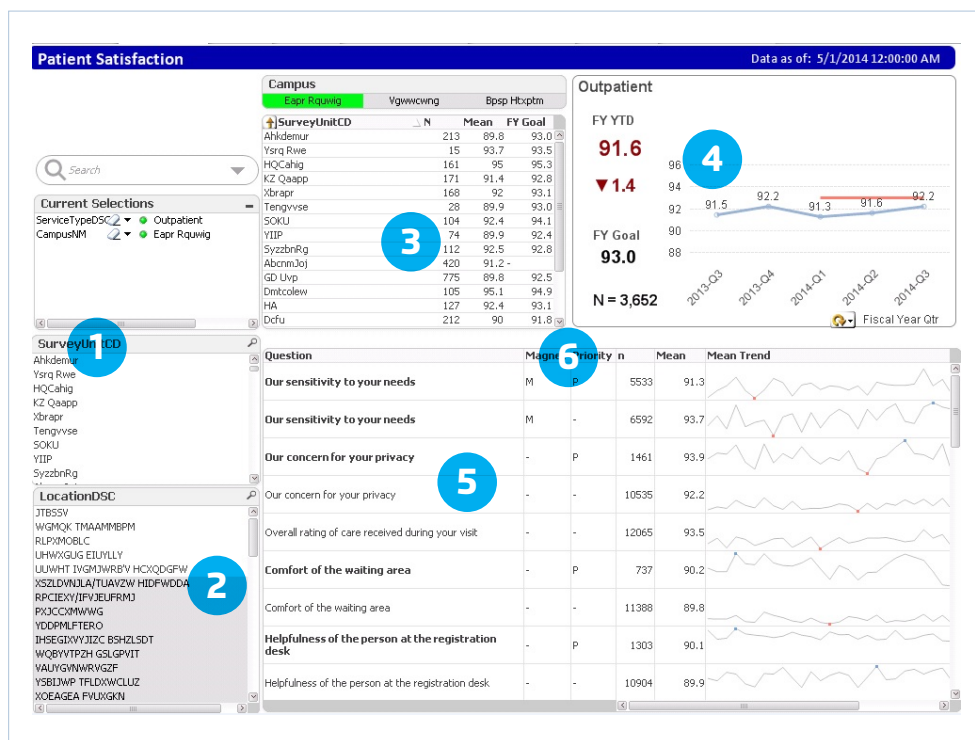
Patient Satisfaction

Data as of: 5/1/2014 12:00:00 AM

Search

Current Selections

ServiceTypeDSC Outpatient
CampusNM Eapr Rquwig

1

SurveyUnitCD

Ahkdemur
Ysrq Rwe
HQCahig
KZ Qaapp
Xbrapr
Tengvvse
SOKU
YIIP
SyzzbnRg

LocationDSC

JTBSSV
WGMQK TMAAMMBPM
RLPXMOBLC
UHWXGUG EIUYLLY
UUWHT IVGMJWRB'V HCXQDGFW
XSZLDVNJLA/TUAVZW HIDFWDDA
RPCIEXY/IFVJEUFRMJ
PXJCCXMWWG
YDDPMLFTERO
IHSEGIXVYJIZC BSHZLSDT
WQBYVTPZH GSLGPVIT
VAUYGVNWRVGZF
YSBIJWP TFLDXWCLUZ
XOEAGEA FVUXGKN

2

Campus

Eapr Rquwig | Vgwwcwng | Bpsp Htxptm

| SurveyUnitCD | N | Mean | FY Goal |
|---|---|---|---|
| Ahkdemur | 213 | 89.8 | 93.0 |
| Ysrq Rwe | 15 | 93.7 | 93.5 |
| HQCahig | 161 | 95 | 95.3 |
| KZ Qaapp | 171 | 91.4 | 92.8 |
| Xbrapr | 168 | 92 | 93.1 |
| Tengvvse | 28 | 89.9 | 93.0 |
| SOKU | 104 | 92.4 | 94.1 |
| YIIP | 74 | 89.9 | 92.4 |
| SyzzbnRg | 112 | 92.5 | 92.8 |
| AbcnmJoj | 420 | 91.2 - | |
| GD Uvp | 775 | 89.8 | 92.5 |
| Dmtcolew | 105 | 95.1 | 94.9 |
| HA | 127 | 92.4 | 93.1 |
| Dcfu | 212 | 90 | 91.8 |

3

Outpatient

FY YTD
91.6
▼1.4

FY Goal
93.0

N = 3,652

4

96
94
92
90
88

91.5 92.2 91.3 91.6 92.2

2013-Q3 2013-Q4 2014-Q1 2014-Q2 2014-Q3

Fiscal Year Qtr

6

5

| Question | Magnet | Priority | n | Mean | Mean Trend |
|---|---|---|---|---|---|
| Our sensitivity to your needs | M | P | 5533 | 91.3 | |
| Our sensitivity to your needs | M | - | 6592 | 93.7 | |
| Our concern for your privacy | - | P | 1461 | 93.9 | |
| Our concern for your privacy | - | - | 10535 | 92.2 | |
| Overall rating of care received during your visit | - | - | 12065 | 93.5 | |
| Comfort of the waiting area | - | P | 737 | 90.2 | |
| Comfort of the waiting area | - | - | 11388 | 89.8 | |
| Helpfulness of the person at the registration desk | - | P | 1303 | 90.1 | |
| Helpfulness of the person at the registration desk | - | - | 10904 | 89.9 | |